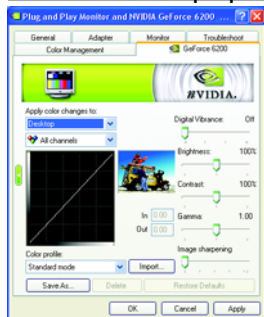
Plug and Play Monitor and NVIDIA GeForce 6200 ...

General
Adapter
Monitor
Troubleshoot
Color Management
GeForce 6200

NVIDIA.

Apply color changes to:
Desktop
All channels

Digital Vibrance: Off
Brightness: 100%
Contrast: 100%
Gamma: 1.00
Image sharpening

In 0.00
Out 0.00

Color profile:
Standard mode
Import...

Save As...
Delete
Restore Defaults

OK
Cancel
Apply